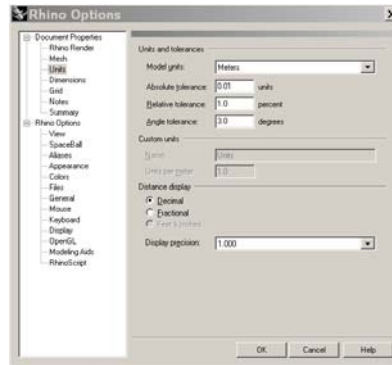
Rhino Options

Document Properties
Rhino Render
Mesh
Units
Dimensions
Grid
Notes
Summary
Rhino Options
View
SpaceBall
Aliases
Appearance
Colors
Files
General
Mouse
Keyboard
Display
OpenGL
Modeling Aids
RhinoScript

Units and tolerances
Model units: Meters
Absolute tolerance: 0.01 units
Relative tolerance: 1.0 percent
Angle tolerance: 3.0 degrees
Custom units
Name: Units
Units per meter: 1.0
Distance display
Decimal
Fractional
Feet & Inches
Display precision: 1.000

OK Cancel Help